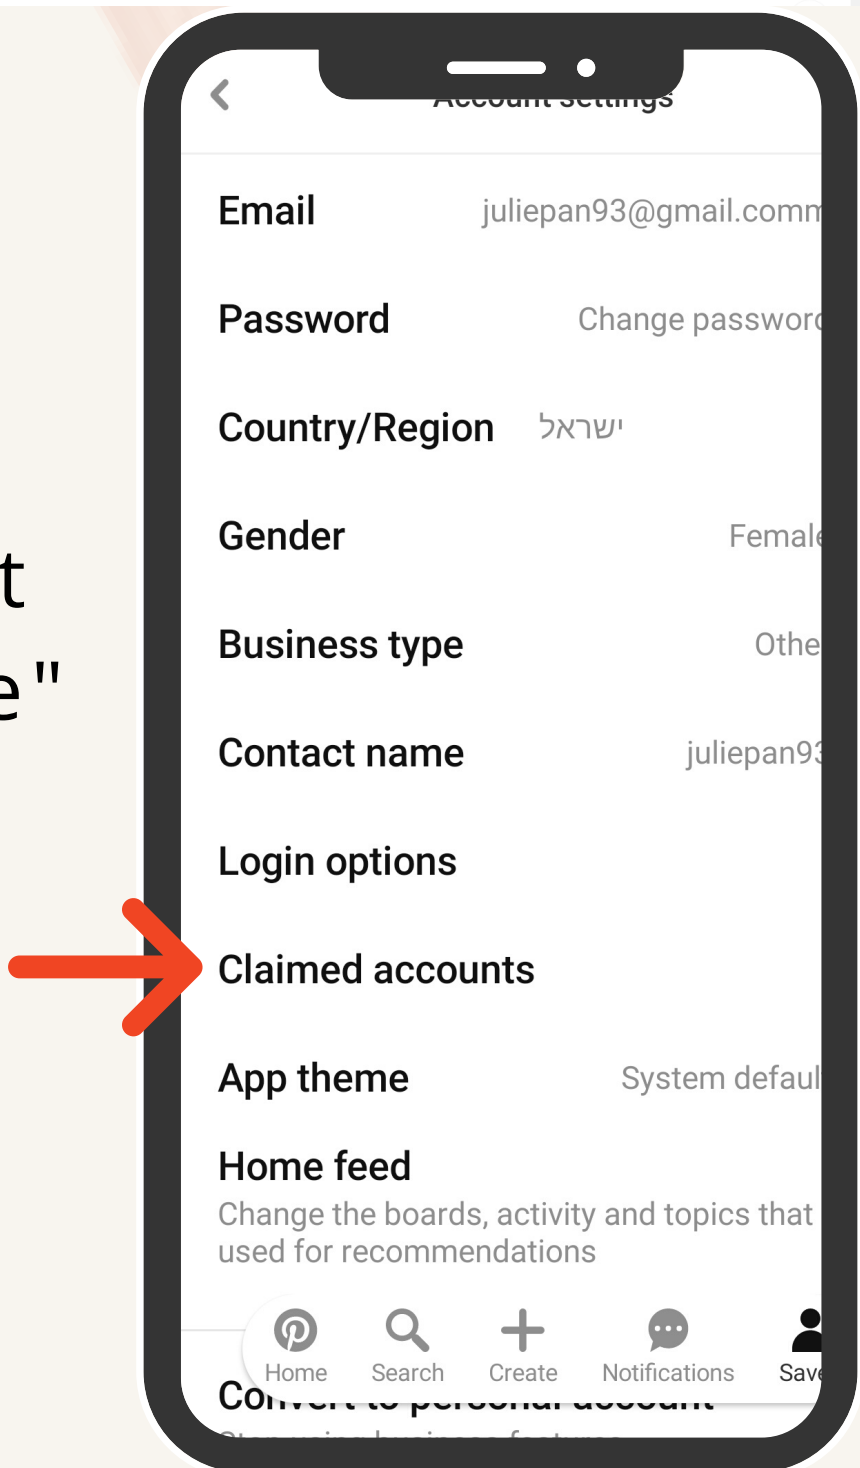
t
e"

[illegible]

Email juliepan93@gmail.comm

Password Change passwor

Country/Region ישראל

Gender Female

Business type Othe

Contact name juliepan93

Login options

Claimed accounts

App theme System defaul

Home feed
Change the boards, activity and topics that used for recommendations

Home Search Create Notifications Sav

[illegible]